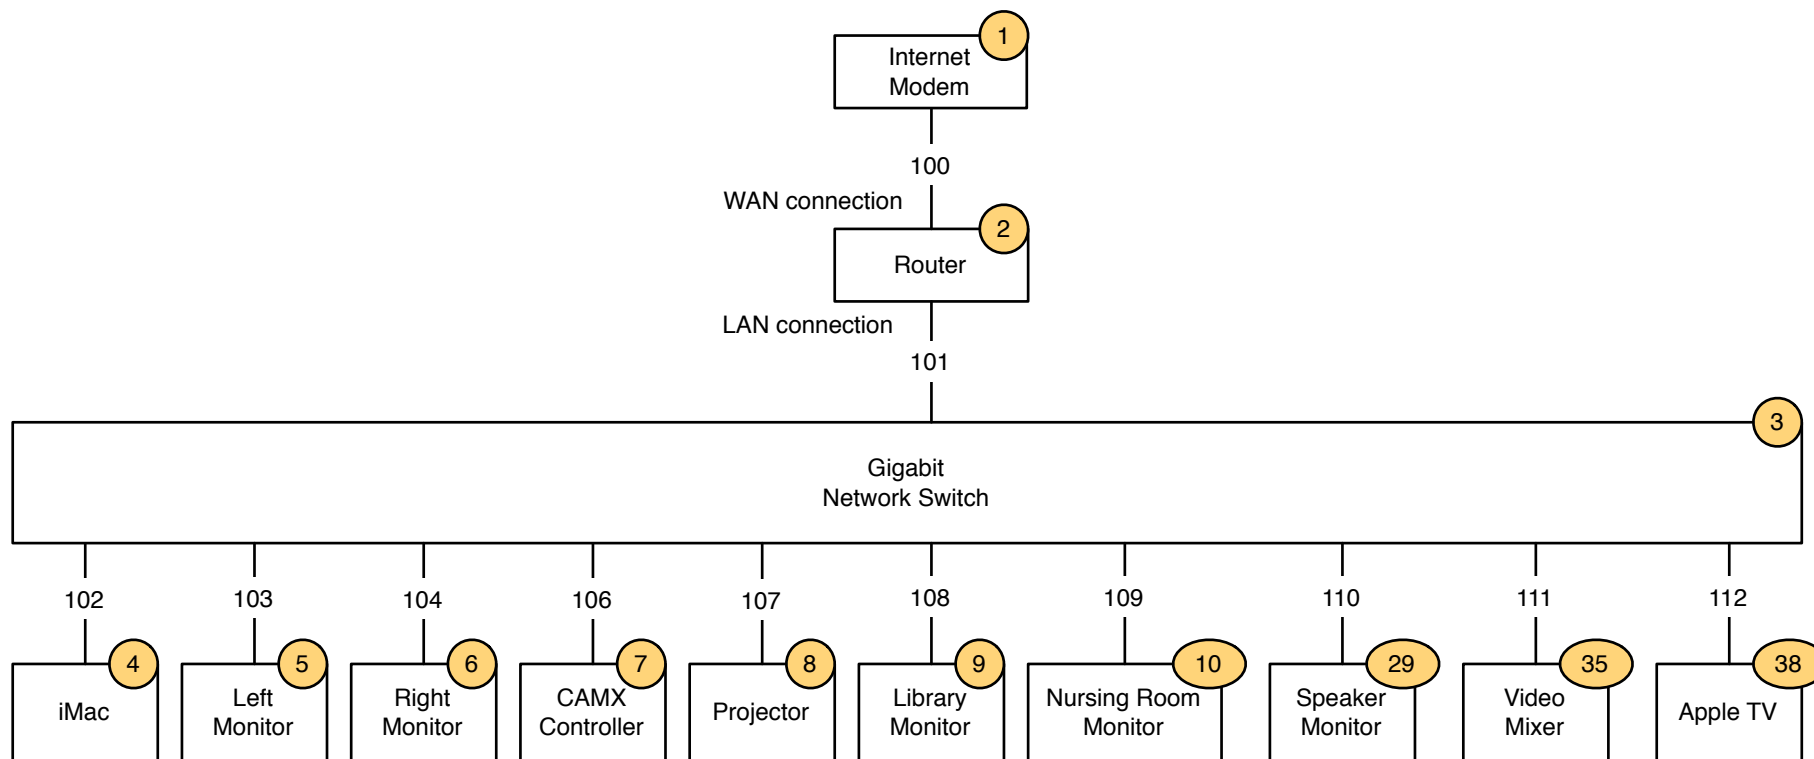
Internet Modem
1

100
WAN connection

Router
2

LAN connection
101

Gigabit
Network Switch
3

102
103
104
106
107
108
109
110
111
112

iMac
4

Left Monitor
5

Right Monitor
6

CAMX Controller
7

Projector
8

Library Monitor
9

Nursing Room Monitor
10

Speaker Monitor
29

Video Mixer
35

Apple TV
38